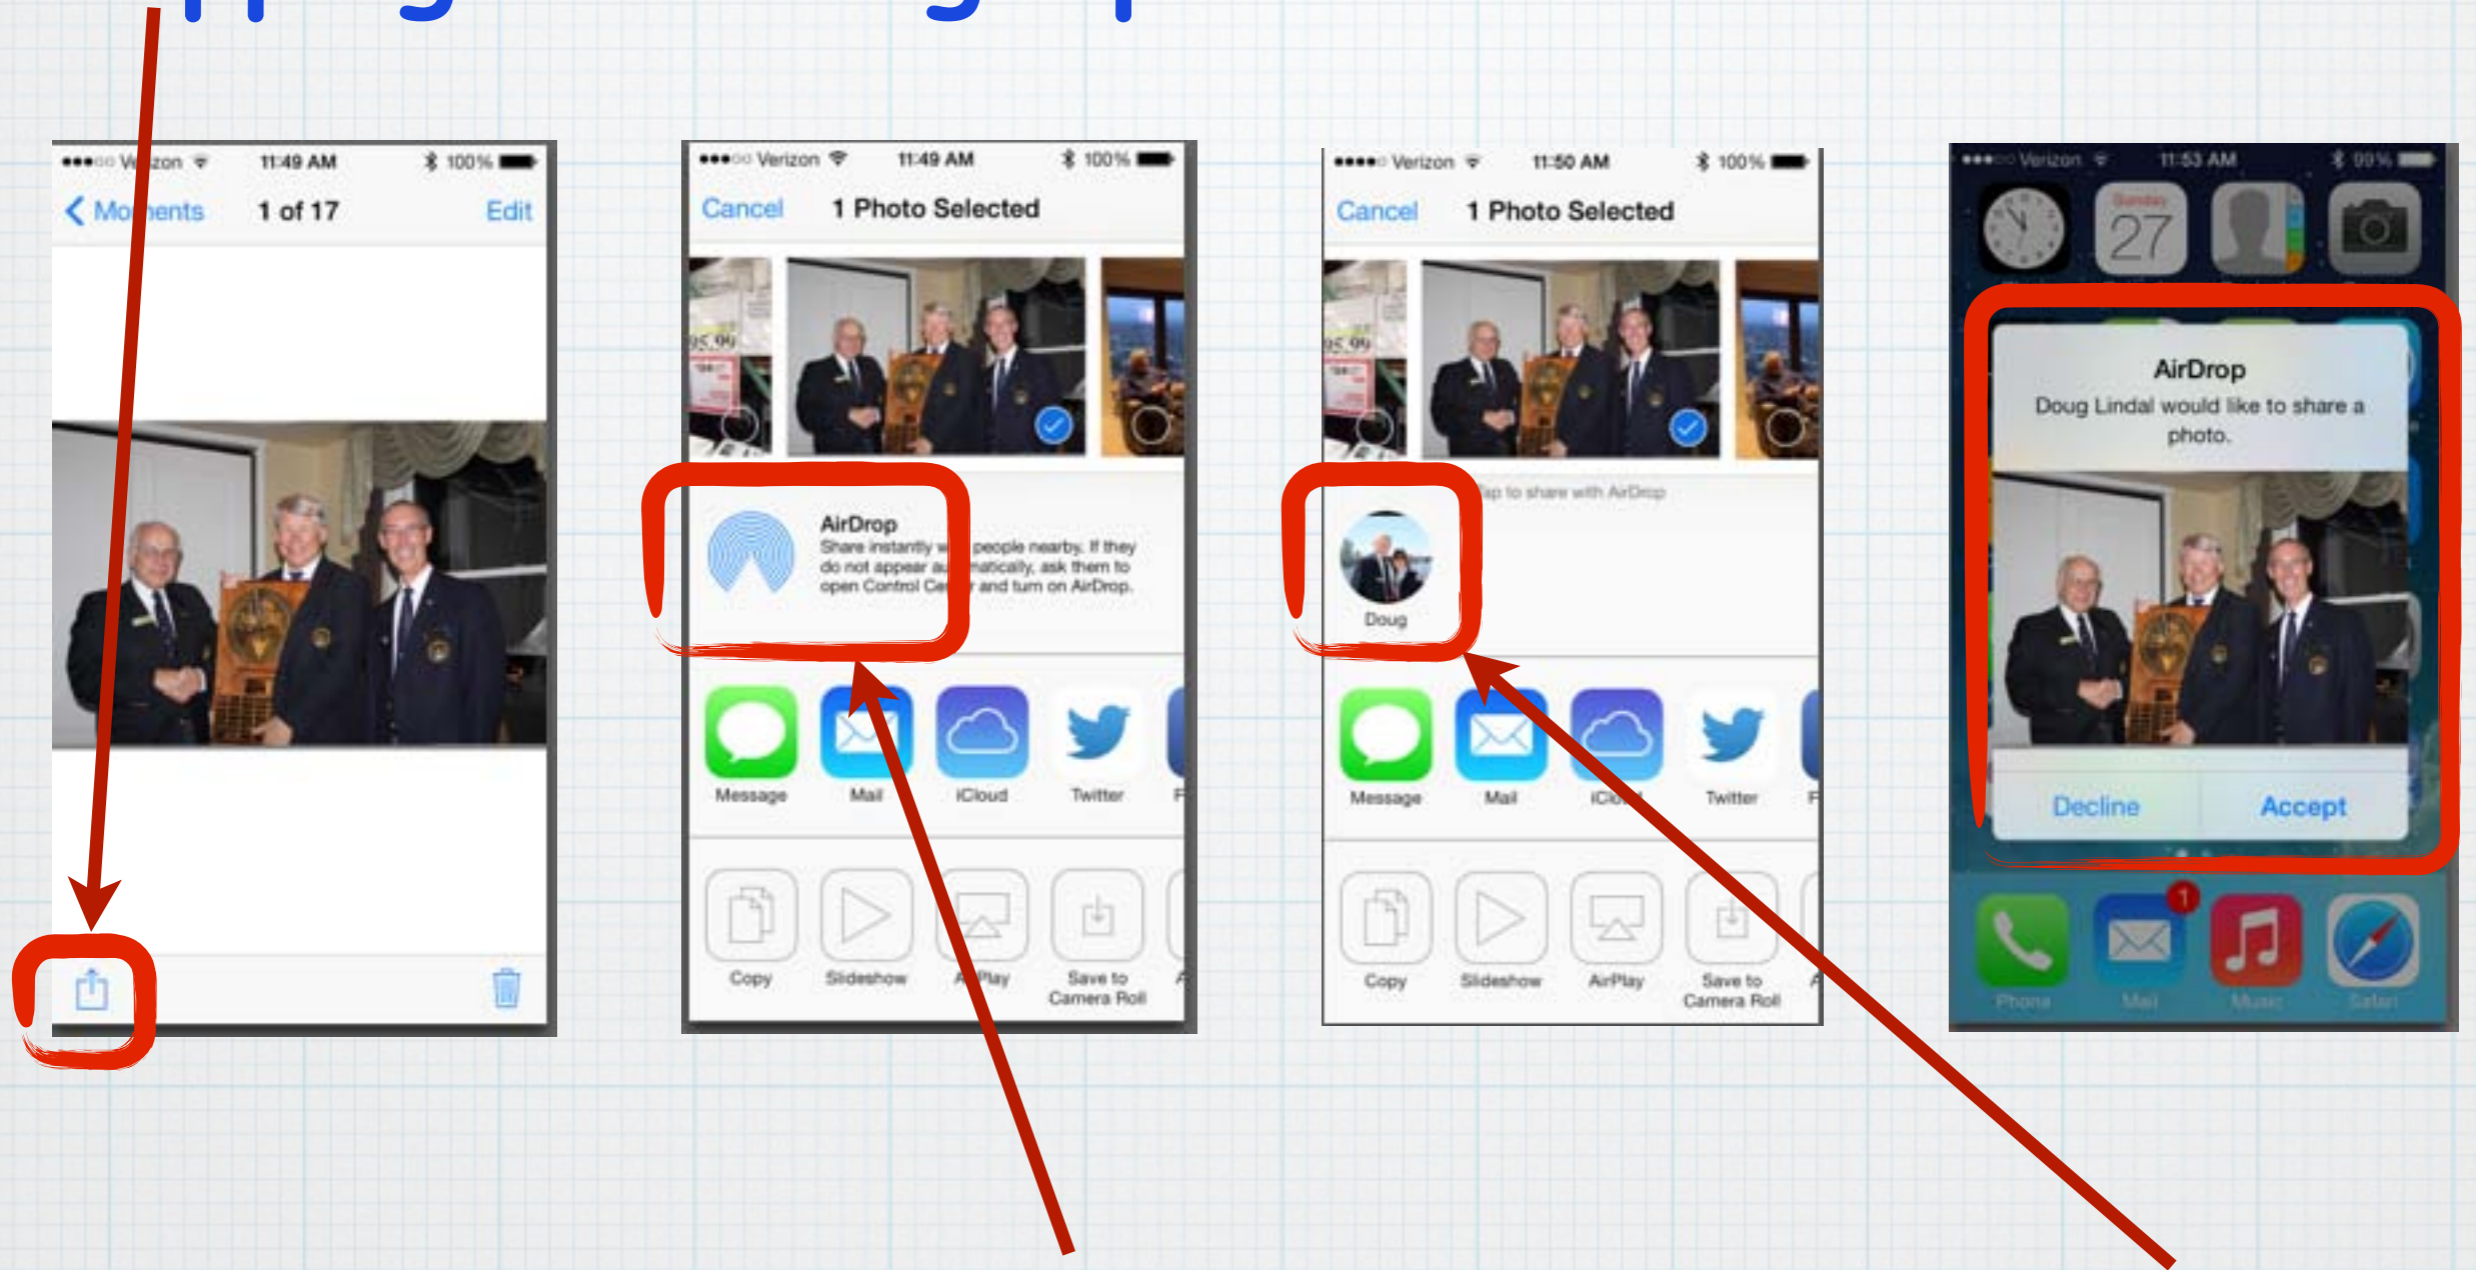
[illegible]

●●●○○ V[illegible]zon 11:49 AM 100%
< Mo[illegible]ents 1 of 17 Edit

●●●○○ Verizon 11:49 AM 100%
Cancel 1 Photo Selected
AirDrop
Share instantly w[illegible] people nearby. If they do not appear au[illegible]matically, ask them to open Control Ce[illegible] and turn on AirDrop.
Message Mail iCloud Twitter F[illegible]
Copy Slideshow A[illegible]Play Save to Camera Roll A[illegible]

●●●●○ Verizon 11:50 AM 100%
Cancel 1 Photo Selected
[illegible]ap to share with AirDrop
Doug
Message Mail iCl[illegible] Twitter F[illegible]
Copy Slideshow AirPlay Save to Camera Roll A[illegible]

●●●○○ Verizon 11:53 AM 99%
27
AirDrop
Doug Lindal would like to share a photo.
Decline Accept
1
Phone Mail Music Safari